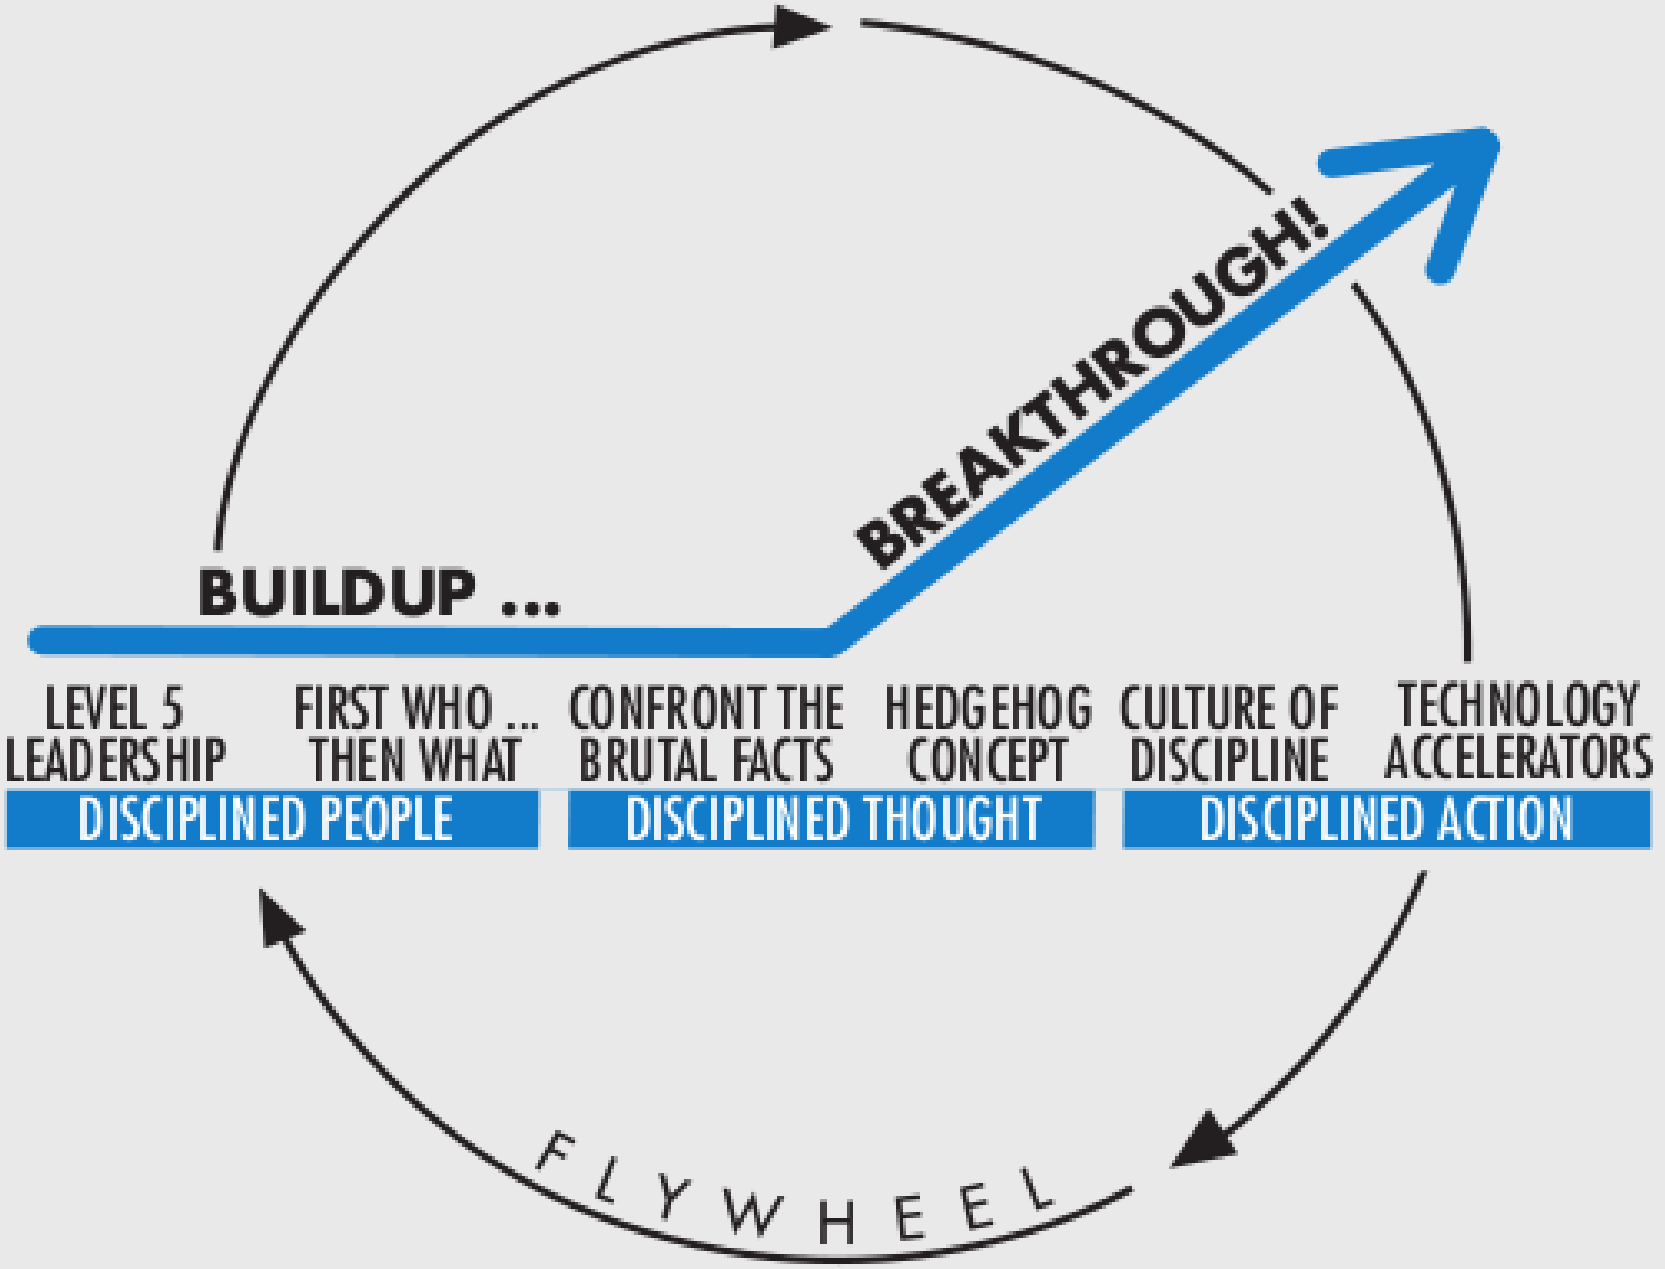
BREAKTHROUGH!

BUILDUP ...

LEVEL 5 LEADERSHIP

FIRST WHO ... THEN WHAT

CONFRONT THE BRUTAL FACTS

HEDGEHOG CONCEPT

CULTURE OF DISCIPLINE

TECHNOLOGY ACCELERATORS

DISCIPLINED PEOPLE

DISCIPLINED THOUGHT

DISCIPLINED ACTION

FLYWHEEL